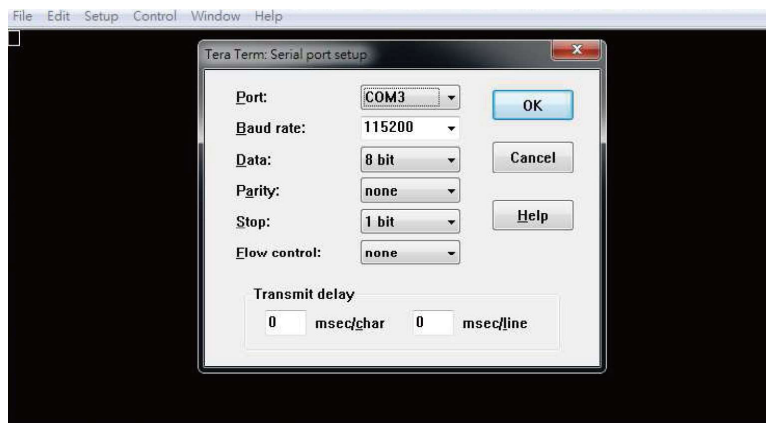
File Edit Setup Control Window Help

Tera Term: Serial port setup

Port: COM3
Baud rate: 115200
Data: 8 bit
Parity: none
Stop: 1 bit
Flow control: none

OK
Cancel
Help

Transmit delay
0 msec/char 0 msec/line